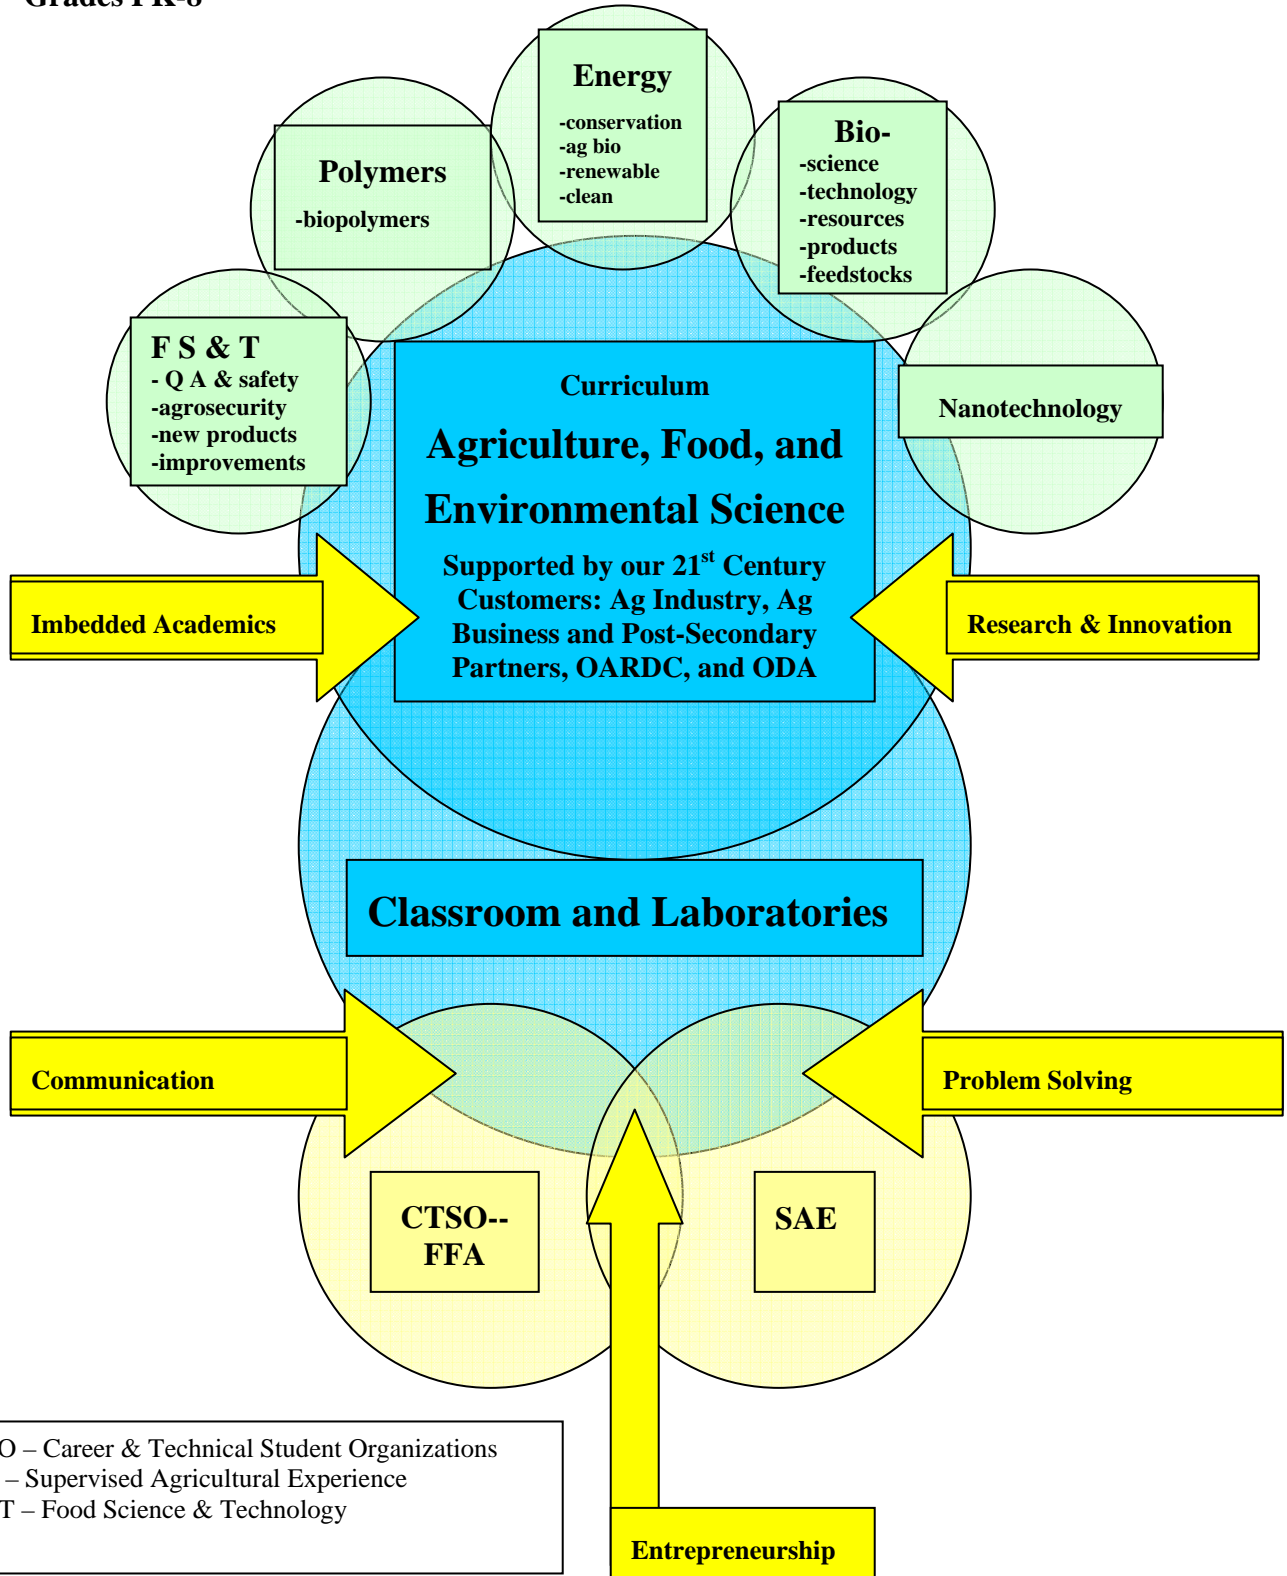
Grades PK-8

Energy
-conservation
-ag bio
-renewable
-clean

Polymers
-biopolymers

Bio-
-science
-technology
-resources
-products
-feedstocks

F S & T
- Q A & safety
-agrosecurity
-new products
-improvements

Nanotechnology

Curriculum
Agriculture, Food, and Environmental Science
Supported by our 21$^{st}$ Century Customers: Ag Industry, Ag Business and Post-Secondary Partners, OARDC, and ODA

Imbedded Academics

Research & Innovation

Classroom and Laboratories

Communication

Problem Solving

CTSO--
FFA

SAE

O – Career & Technical Student Organizations
– Supervised Agricultural Experience
T – Food Science & Technology

Entrepreneurship